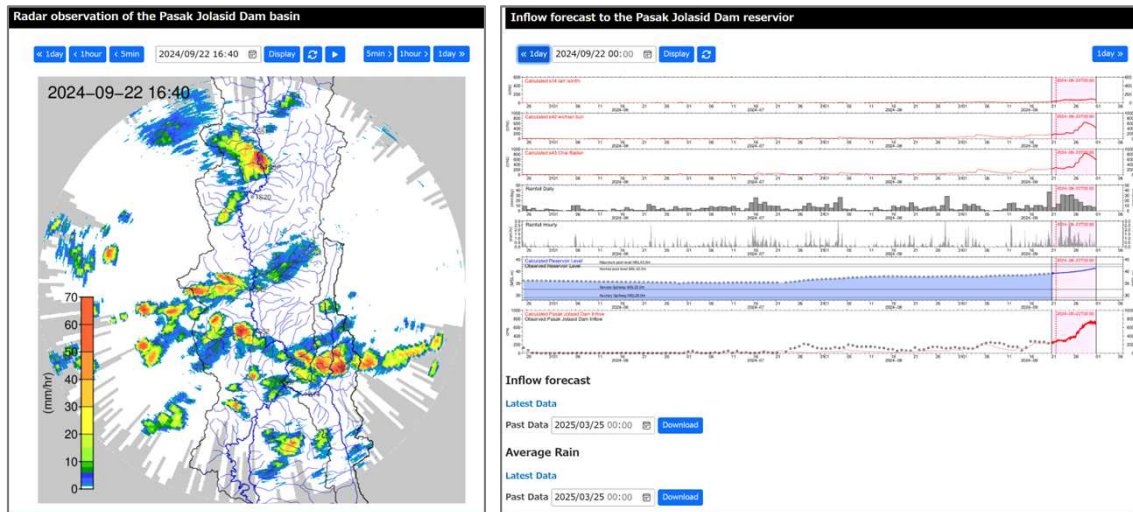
Radar observation of the Pasak Jolasid Dam basin

« 1day ‹ 1hour ‹ 5min 2024/09/22 16:40 Display 5min › 1hour › 1day »

2024-09-22 16:40

70
60
50
40
30
20
10
0
(mm/hr)

Inflow forecast to the Pasak Jolasid Dam reservoir

« 1day 2024/09/22 00:00 Display 1day »

Rainfall Daily

Rainfall Hourly

Calculated Reservoir Level
Observed Reservoir Level

Calculated Pasak Jolasid Dam Inflow
Observed Pasak Jolasid Dam Inflow

Inflow forecast

Latest Data

Past Data 2025/03/25 00:00 Download

Average Rain

Latest Data

Past Data 2025/03/25 00:00 Download